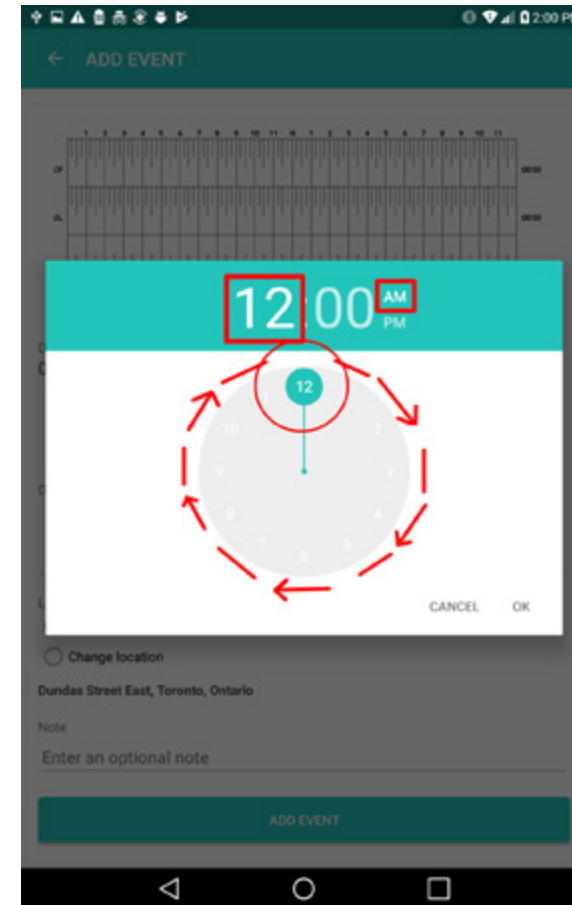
2:00 PM

ADD EVENT

1 2 3 4 5 6 7 8 9 10 11 N 1 2 3 4 5 6 7 8 9 10 11

OF 00:00

SL 00:00

12:00 AM PM

12
1
2
3
4
5
6
7
8
9
10
11

CANCEL OK

Change location

Dundas Street East, Toronto, Ontario

Note

Enter an optional note

ADD EVENT